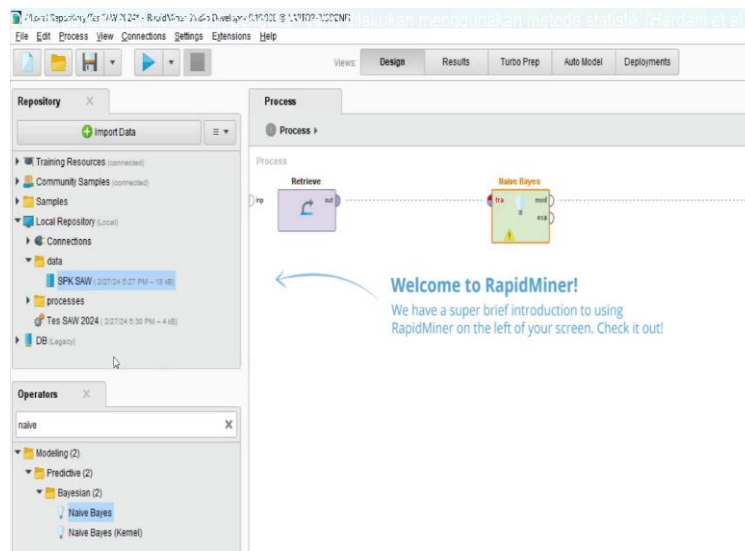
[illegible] - RapidMiner Studio Developer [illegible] dilakukan menggunakan metode statistik (Hakdani et al

File Edit Process View Connections Settings Extensions Help

Views: Design Results Turbo Prep Auto Model Deployments

Repository

Import Data

Training Resources (connected)
Community Samples (connected)
Samples
Local Repository (Local)
Connections
data
SPK SAW (2/27/24 5:27 PM – 18 kB)
processes
Tes SAW 2024 (2/27/24 5:30 PM – 4 kB)
DB (Legacy)

Operators

naive

Modeling (2)
Predictive (2)
Bayesian (2)
Naive Bayes
Naive Bayes (Kernel)

Process

Process ▸

Process

Retrieve
inp
out

Naive Bayes
tra
mod
exa

Welcome to RapidMiner!

We have a super brief introduction to using RapidMiner on the left of your screen. Check it out!